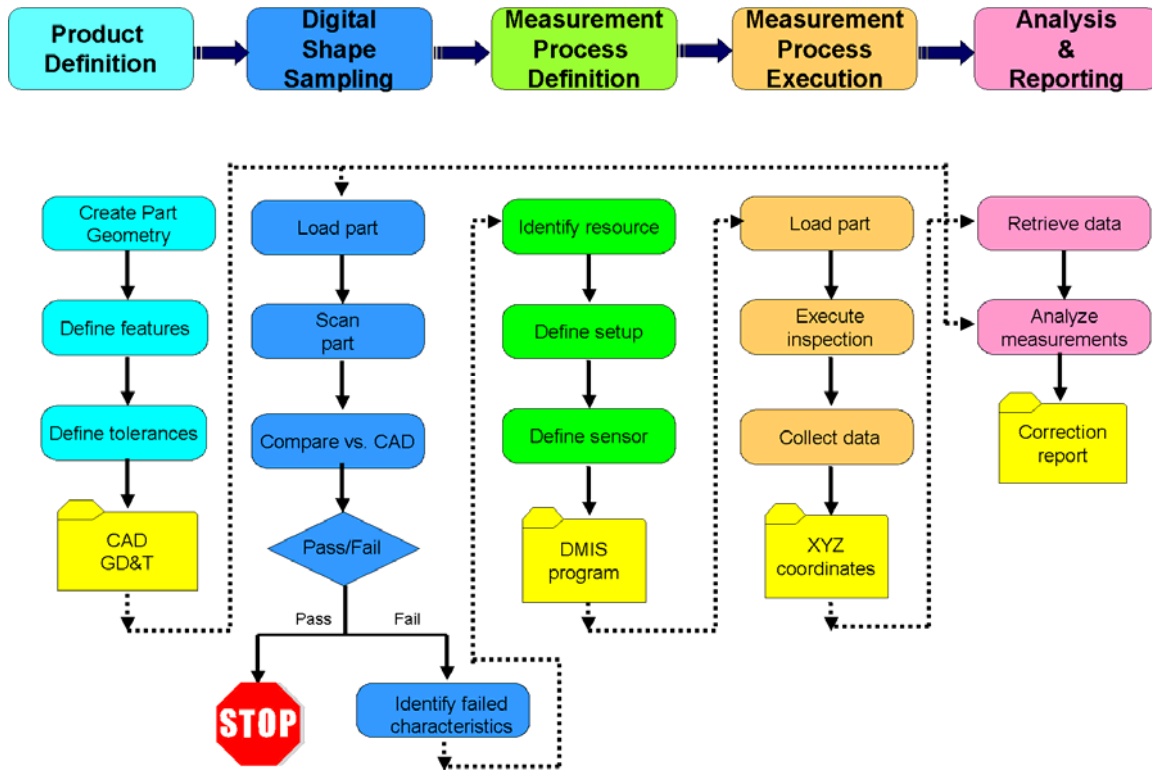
Product Definition

Digital Shape Sampling

Measurement Process Definition

Measurement Process Execution

Analysis & Reporting

Create Part Geometry

Define features

Define tolerances

CAD GD&T

Load part

Scan part

Compare vs. CAD

Pass/Fail

Pass

Fail

STOP

Identify failed characteristics

Identify resource

Define setup

Define sensor

DMIS program

Load part

Execute inspection

Collect data

XYZ coordinates

Retrieve data

Analyze measurements

Correction report